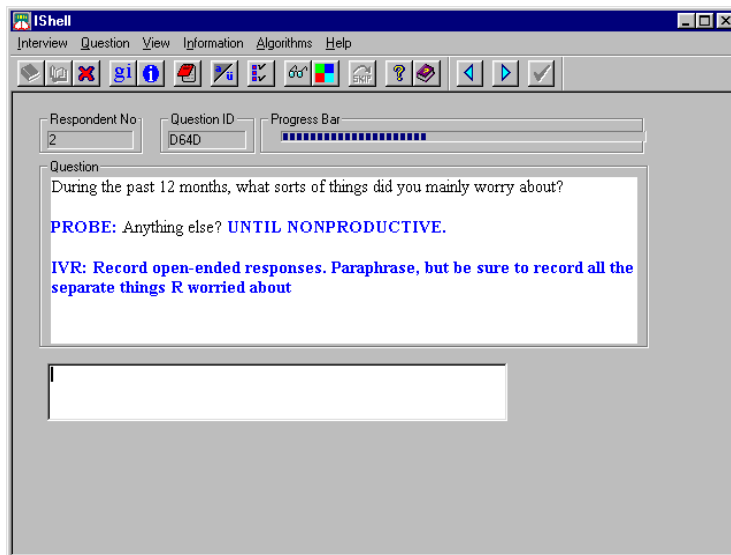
IShell

Interview Question View Information Algorithms Help

gi

SKIP

Respondent No
2

Question ID
D64D

Progress Bar

Question
During the past 12 months, what sorts of things did you mainly worry about?

PROBE: Anything else? UNTIL NONPRODUCTIVE.

IVR: Record open-ended responses. Paraphrase, but be sure to record all the separate things R worried about